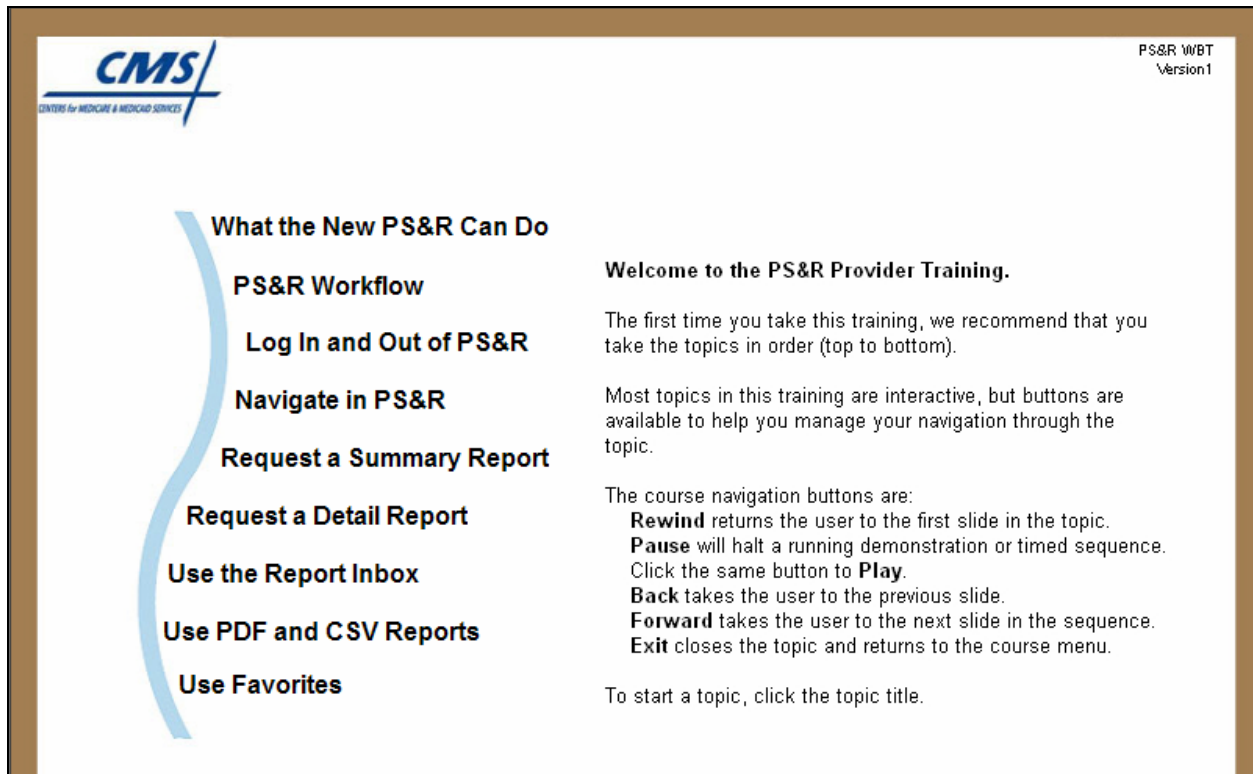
CMS
CENTERS for MEDICARE & MEDICAID SERVICES

PS&R WBT
Version1

What the New PS&R Can Do

PS&R Workflow

Log In and Out of PS&R

Navigate in PS&R

Request a Summary Report

Request a Detail Report

Use the Report Inbox

Use PDF and CSV Reports

Use Favorites

Welcome to the PS&R Provider Training.

The first time you take this training, we recommend that you take the topics in order (top to bottom).

Most topics in this training are interactive, but buttons are available to help you manage your navigation through the topic.

The course navigation buttons are:
Rewind returns the user to the first slide in the topic.
Pause will halt a running demonstration or timed sequence. Click the same button to Play.
Back takes the user to the previous slide.
Forward takes the user to the next slide in the sequence.
Exit closes the topic and returns to the course menu.

To start a topic, click the topic title.